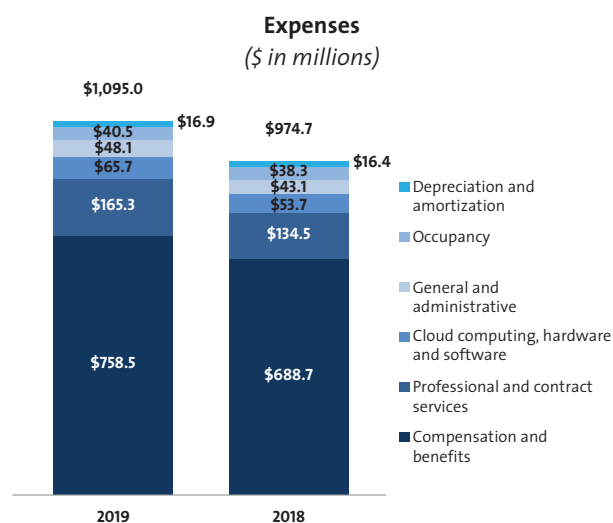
Expenses
($ in millions)

$1,095.0

$16.9
$40.5
$48.1
$65.7
$165.3
$758.5

$974.7

$16.4
$38.3
$43.1
$53.7
$134.5
$688.7

Depreciation and amortization
Occupancy
General and administrative
Cloud computing, hardware and software
Professional and contract services
Compensation and benefits

2019
2018